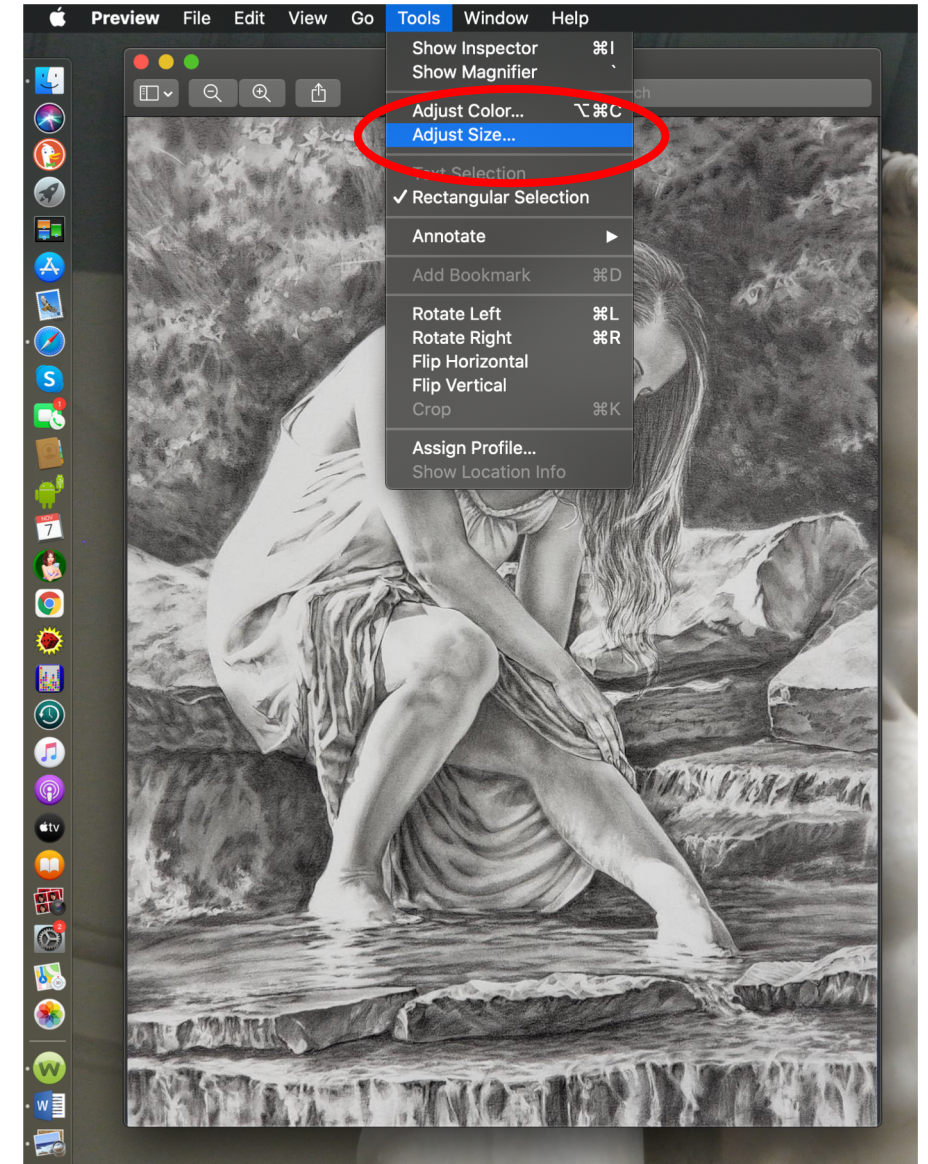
Preview File Edit View Go Tools Window Help

Show Inspector ⌘I
Show Magnifier `

Adjust Color... ⌥⌘C
Adjust Size...

Text Selection
✓ Rectangular Selection

Annotate ▶

Add Bookmark ⌘D

Rotate Left ⌘L
Rotate Right ⌘R
Flip Horizontal
Flip Vertical
Crop ⌘K

Assign Profile...
Show Location Info

ch

S
1
NOV
7
tv
2
W
W